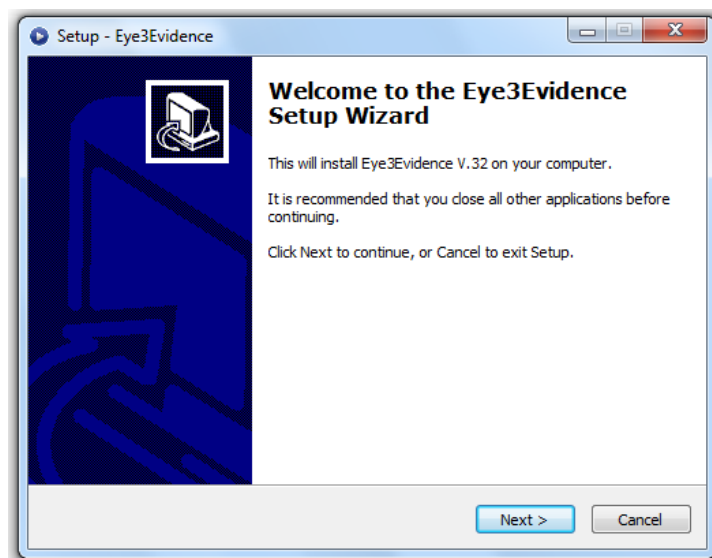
Setup - Eye3Evidence

Welcome to the Eye3Evidence Setup Wizard

This will install Eye3Evidence V.32 on your computer.

It is recommended that you close all other applications before continuing.

Click Next to continue, or Cancel to exit Setup.

Next >

Cancel